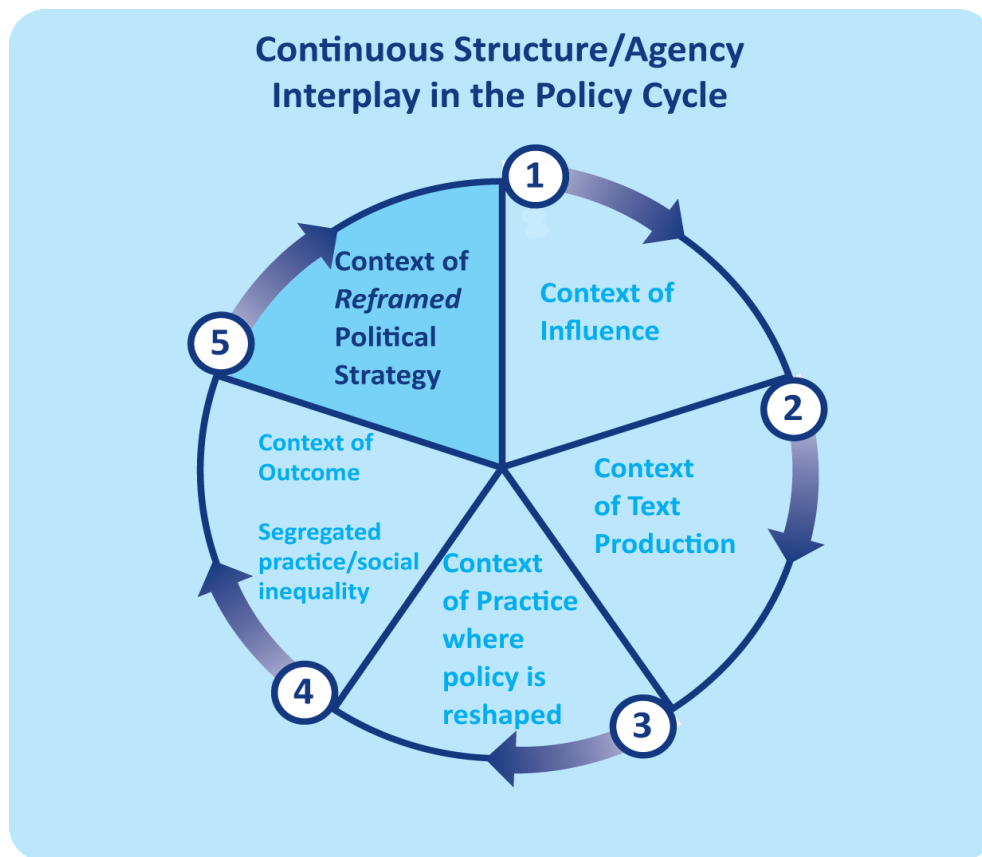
Continuous Structure/Agency Interplay in the Policy Cycle

1

Context of Influence

2

Context of Text Production

3

Context of Practice where policy is reshaped

4

Context of Outcome

Segregated practice/social inequality

5

Context of *Reframed* Political Strategy